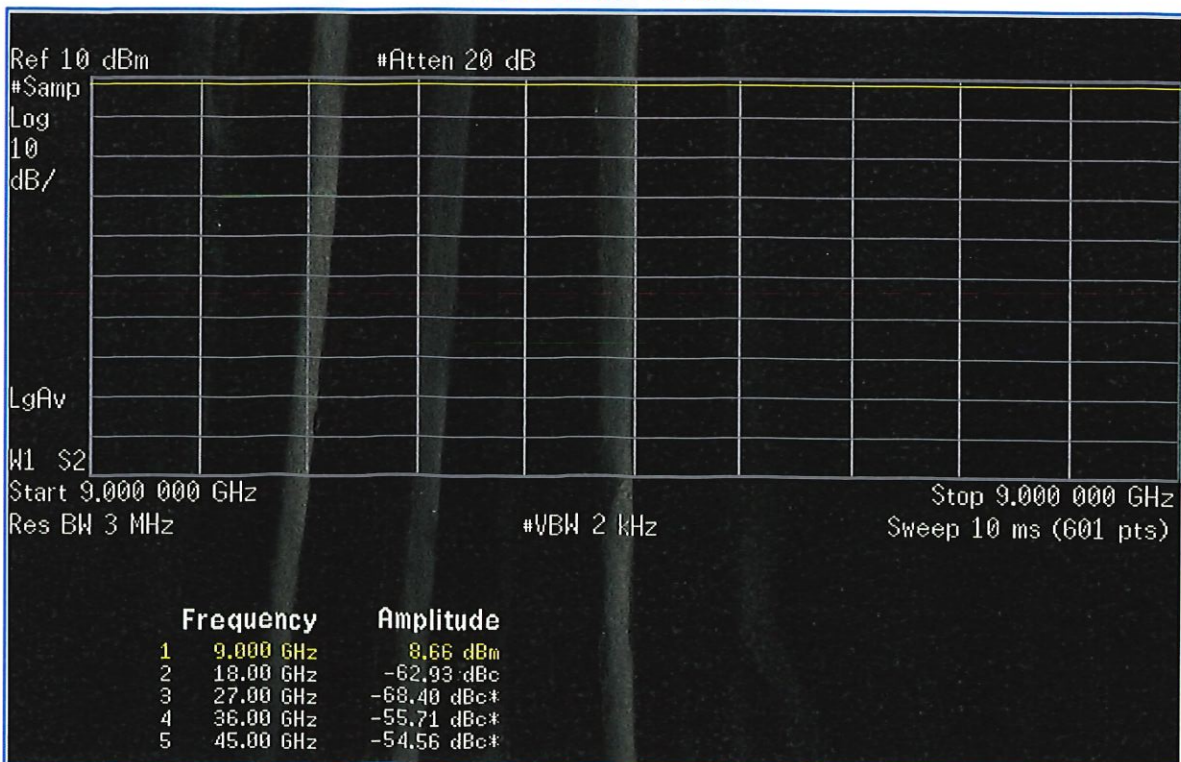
Ref 10 dBm #Atten 20 dB

#Samp
Log
10
dB/

LgAv

W1 S2

Start 9.000 000 GHz Stop 9.000 000 GHz
Res BW 3 MHz #VBW 2 kHz Sweep 10 ms (601 pts)

| | Frequency | Amplitude |
|---|---|---|
| 1 | 9.000 GHz | 8.66 dBm |
| 2 | 18.00 GHz | -62.93 dBc |
| 3 | 27.00 GHz | -68.40 dBc* |
| 4 | 36.00 GHz | -55.71 dBc* |
| 5 | 45.00 GHz | -54.56 dBc* |